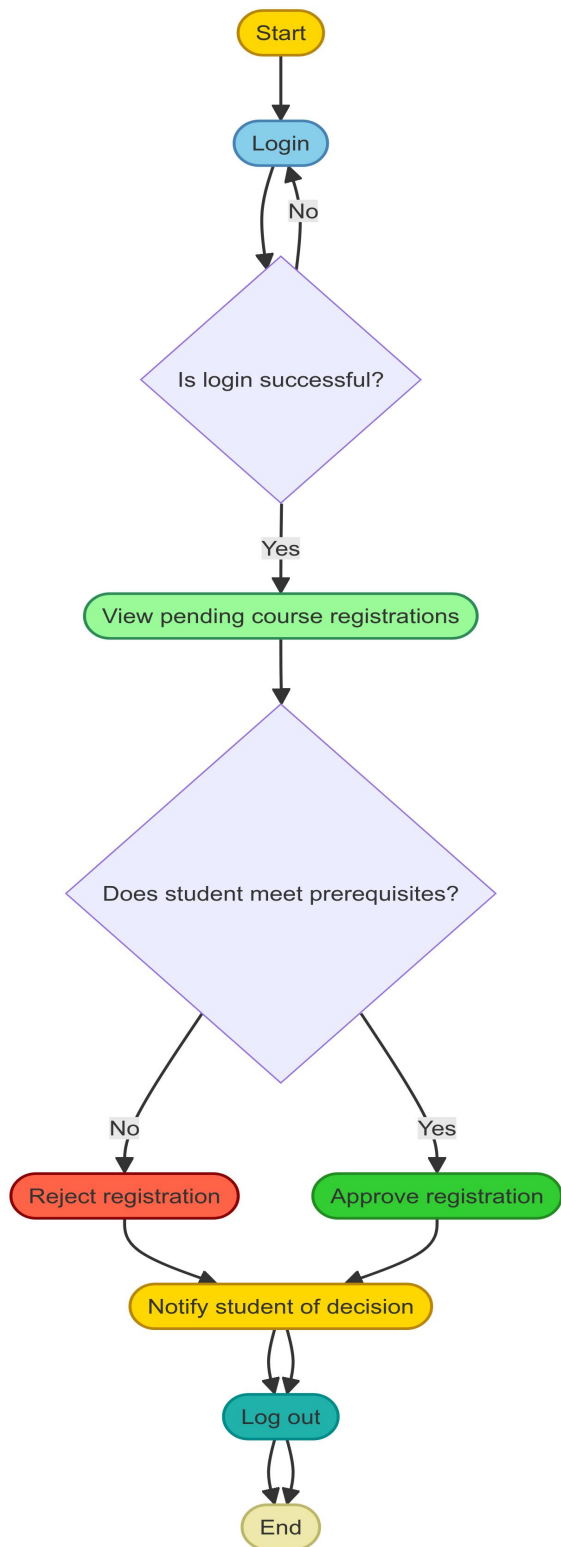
Start

Login

No

Is login successful?

Yes

View pending course registrations

Does student meet prerequisites?

No

Yes

Reject registration

Approve registration

Notify student of decision

Log out

End